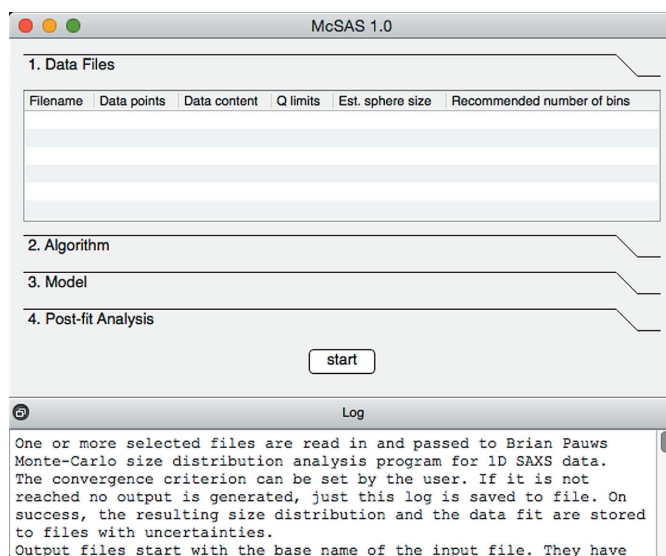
McSAS 1.0

1. Data Files

| Filename | Data points | Data content | Q limits | Est. sphere size | Recommended number of bins |
|---|---|---|---|---|---|

2. Algorithm

3. Model

4. Post-fit Analysis

start

Log

One or more selected files are read in and passed to Brian Pauws Monte-Carlo size distribution analysis program for 1D SAXS data. The convergence criterion can be set by the user. If it is not reached no output is generated, just this log is saved to file. On success, the resulting size distribution and the data fit are stored to files with uncertainties.
Output files start with the base name of the input file. They have